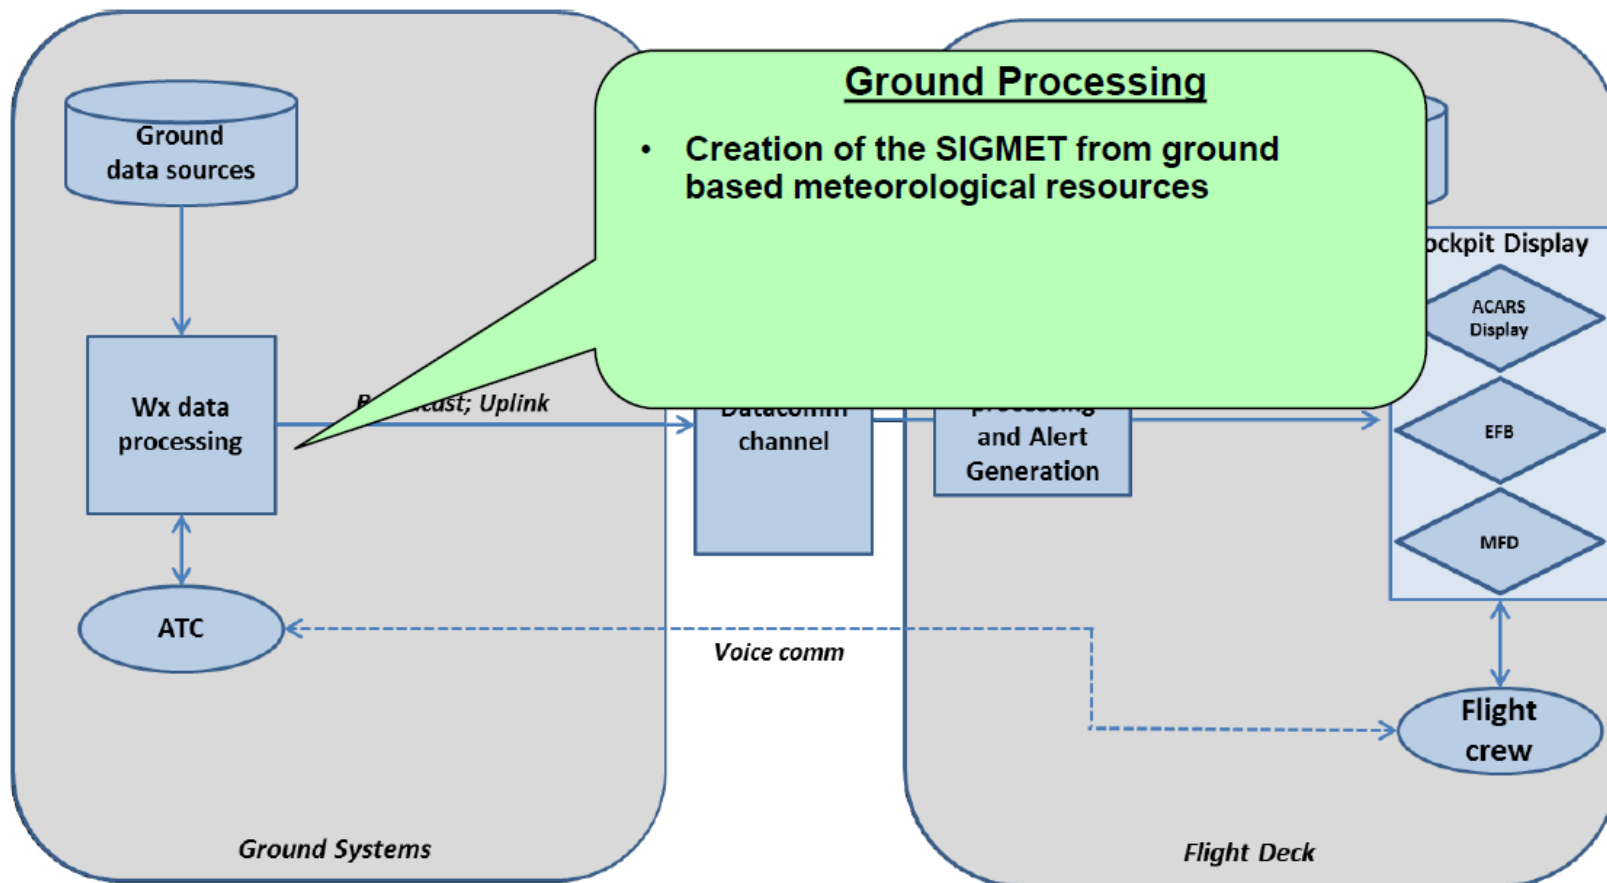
Ground data sources

Wx data processing

ATC

Ground Processing

• Creation of the SIGMET from ground based meteorological resources

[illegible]ckpit Display

ACARS Display

EFB

MFD

B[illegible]cast; Uplink

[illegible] channel

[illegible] and Alert Generation

Voice comm

Flight crew

Ground Systems

Flight Deck